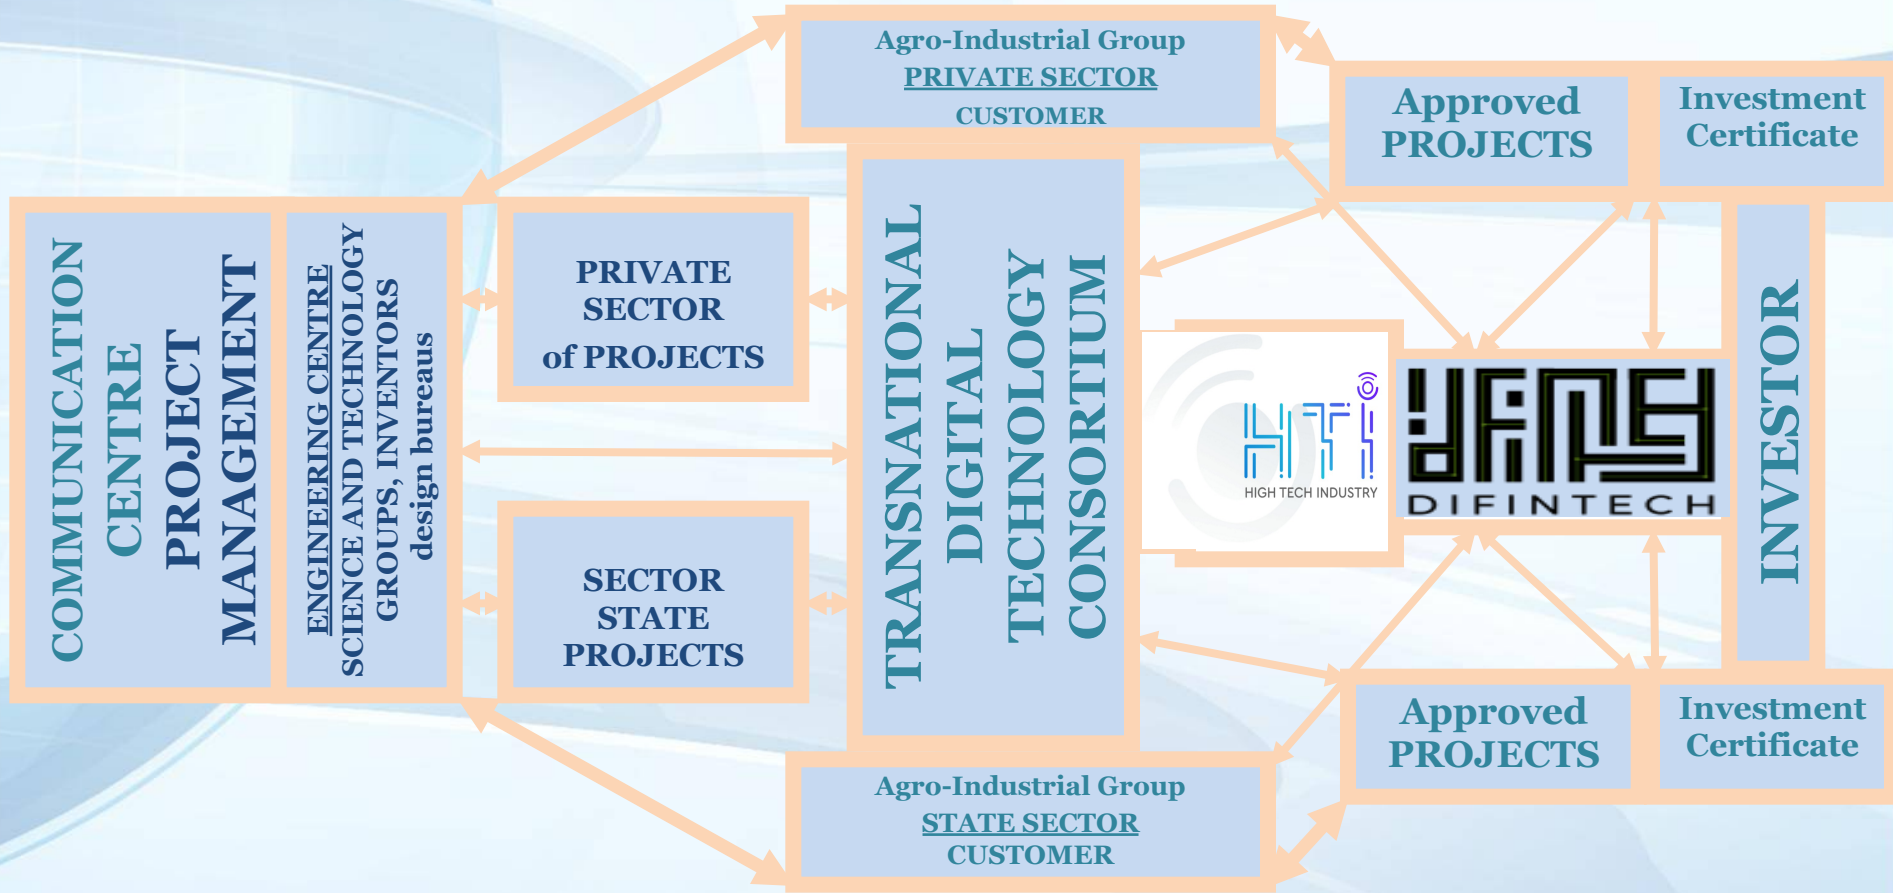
COMMUNICATION CENTRE PROJECT MANAGEMENT

ENGINEERING CENTRE SCIENCE AND TECHNOLOGY GROUPS, INVENTORS design bureaus

Agro-Industrial Group
PRIVATE SECTOR
CUSTOMER

PRIVATE SECTOR of PROJECTS

SECTOR STATE PROJECTS

TRANSNATIONAL DIGITAL TECHNOLOGY CONSORTIUM

Approved PROJECTS

Investment Certificate

HTI
HIGH TECH INDUSTRY

DIFINTECH

INVESTOR

Approved PROJECTS

Investment Certificate

Agro-Industrial Group
STATE SECTOR
CUSTOMER